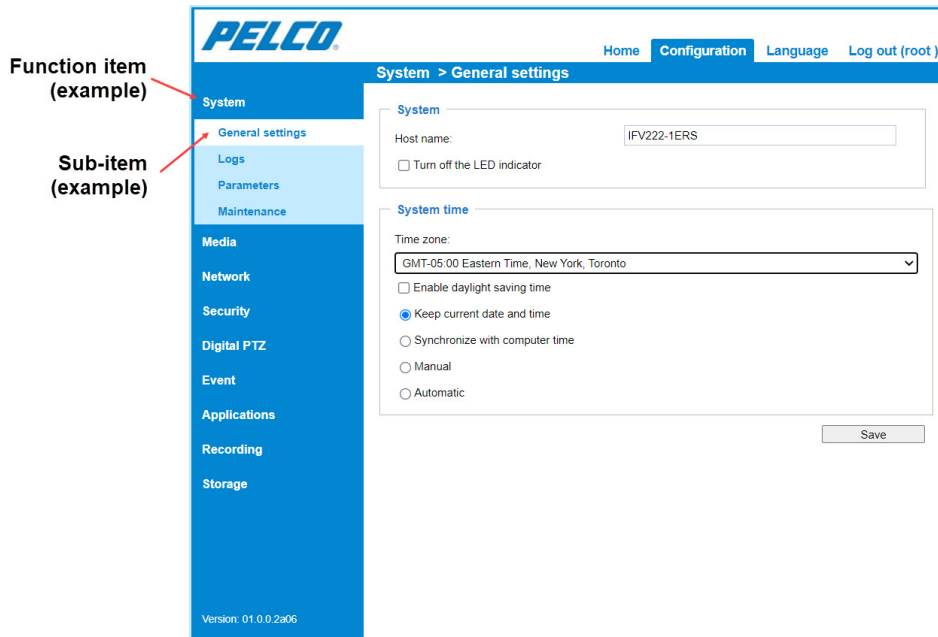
Function item (example)

Sub-item (example)

PELCO

Home Configuration Language Log out (root)

System > General settings

System
General settings
Logs
Parameters
Maintenance
Media
Network
Security
Digital PTZ
Event
Applications
Recording
Storage

Version: 01.0.0.2a06

System
Host name: IFV222-1ERS
Turn off the LED indicator

System time
Time zone:
GMT-05:00 Eastern Time, New York, Toronto
Enable daylight saving time
Keep current date and time
Synchronize with computer time
Manual
Automatic

Save